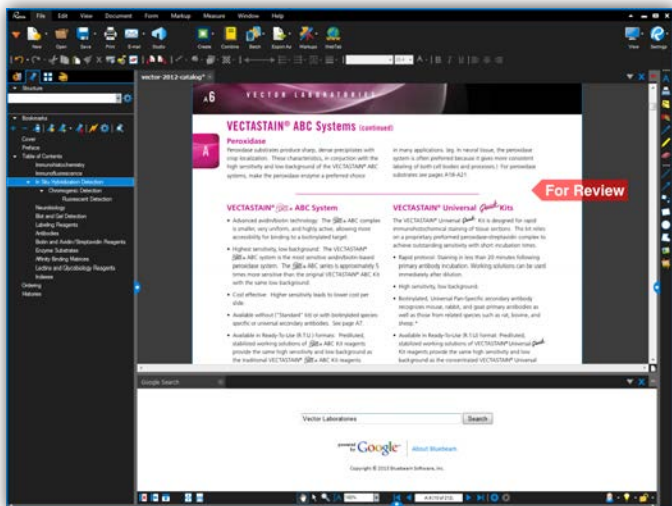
File Edit View Document Form Markup Measure Window Help

New Open Save Print E-mail Studio Create Combine Batch Export As Markups WebTab View Settings

Structure

Bookmarks
Cover
Preface
Table of Contents
Immunohistochemistry
Immunofluorescence
In Situ Hybridization Detection
Chromogenic Detection
Fluorescent Detection
Neurobiology
Blot and Gel Detection
Labeling Reagents
Antibodies
Biotin and Avidin/Streptavidin Reagents
Enzyme Substrates
Affinity Binding Matrices
Lectins and Glycobiology Reagents
Indexes
Ordering
Histories

vector-2012-catalog*

A6 VECTOR LABORATORIES

VECTASTAIN® ABC Systems (continued)

Peroxidase

Peroxidase substrates produce sharp, dense precipitates with crisp localization. These characteristics, in conjunction with the high sensitivity and low background of the VECTASTAIN® ABC systems, make the peroxidase enzyme a preferred choice

in many applications, (eg. in neural tissue, the peroxidase system is often preferred because it gives more consistent labeling of both cell bodies and processes.) For peroxidase substrates see pages A18-A21.

For Review

VECTASTAIN® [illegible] ABC System

• Advanced amplification technology. The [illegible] ABC complex is smaller, very uniform, and highly active, allowing more accessibility for binding to a biotinylated target.

• Highest sensitivity, low background. The VECTASTAIN® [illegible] ABC system is the most sensitive avidin/biotin-based peroxidase system. The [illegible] ABC series is approximately 5 times more sensitive than the original VECTASTAIN® ABC Kit with the same low background.

• Cost effective. Higher sensitivity leads to lower cost per slide.

• Available without ("Standard" kit) or with biotinylated species specific or universal secondary antibodies. See page A7.

• Available in Ready-To-Use (R.T.U.) formats. Prediluted, stabilized working solutions of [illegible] ABC Kit reagents provide the same high sensitivity and low background as the traditional VECTASTAIN® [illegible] ABC Kit reagents.

VECTASTAIN® Universal Quick Kits

The VECTASTAIN® Universal Quick Kit is designed for rapid immunohistochemical staining of tissue sections. This kit relies on a proprietary preformed peroxidase-streptavidin complex to achieve outstanding sensitivity with short incubation times.

• Rapid protocol. Staining in less than 20 minutes following primary antibody incubation. Working solutions can be used immediately after dilution.

• High sensitivity, low background.

• Biotinylated, Universal Pan-Specific secondary antibody recognizes mouse, rabbit, and goat primary antibodies as well as those from related species such as rat, bovine, and sheep.*

• Available in Ready-To-Use (R.T.U.) format. Prediluted, stabilized working solutions of VECTASTAIN® Universal Quick Kit reagents provide the same high sensitivity and low background as the concentrated VECTASTAIN® Universal

Google Search

Vector Laboratories Search

powered by Google About Bluebeam

Copyright © 2012 Bluebeam Software, Inc.

100%